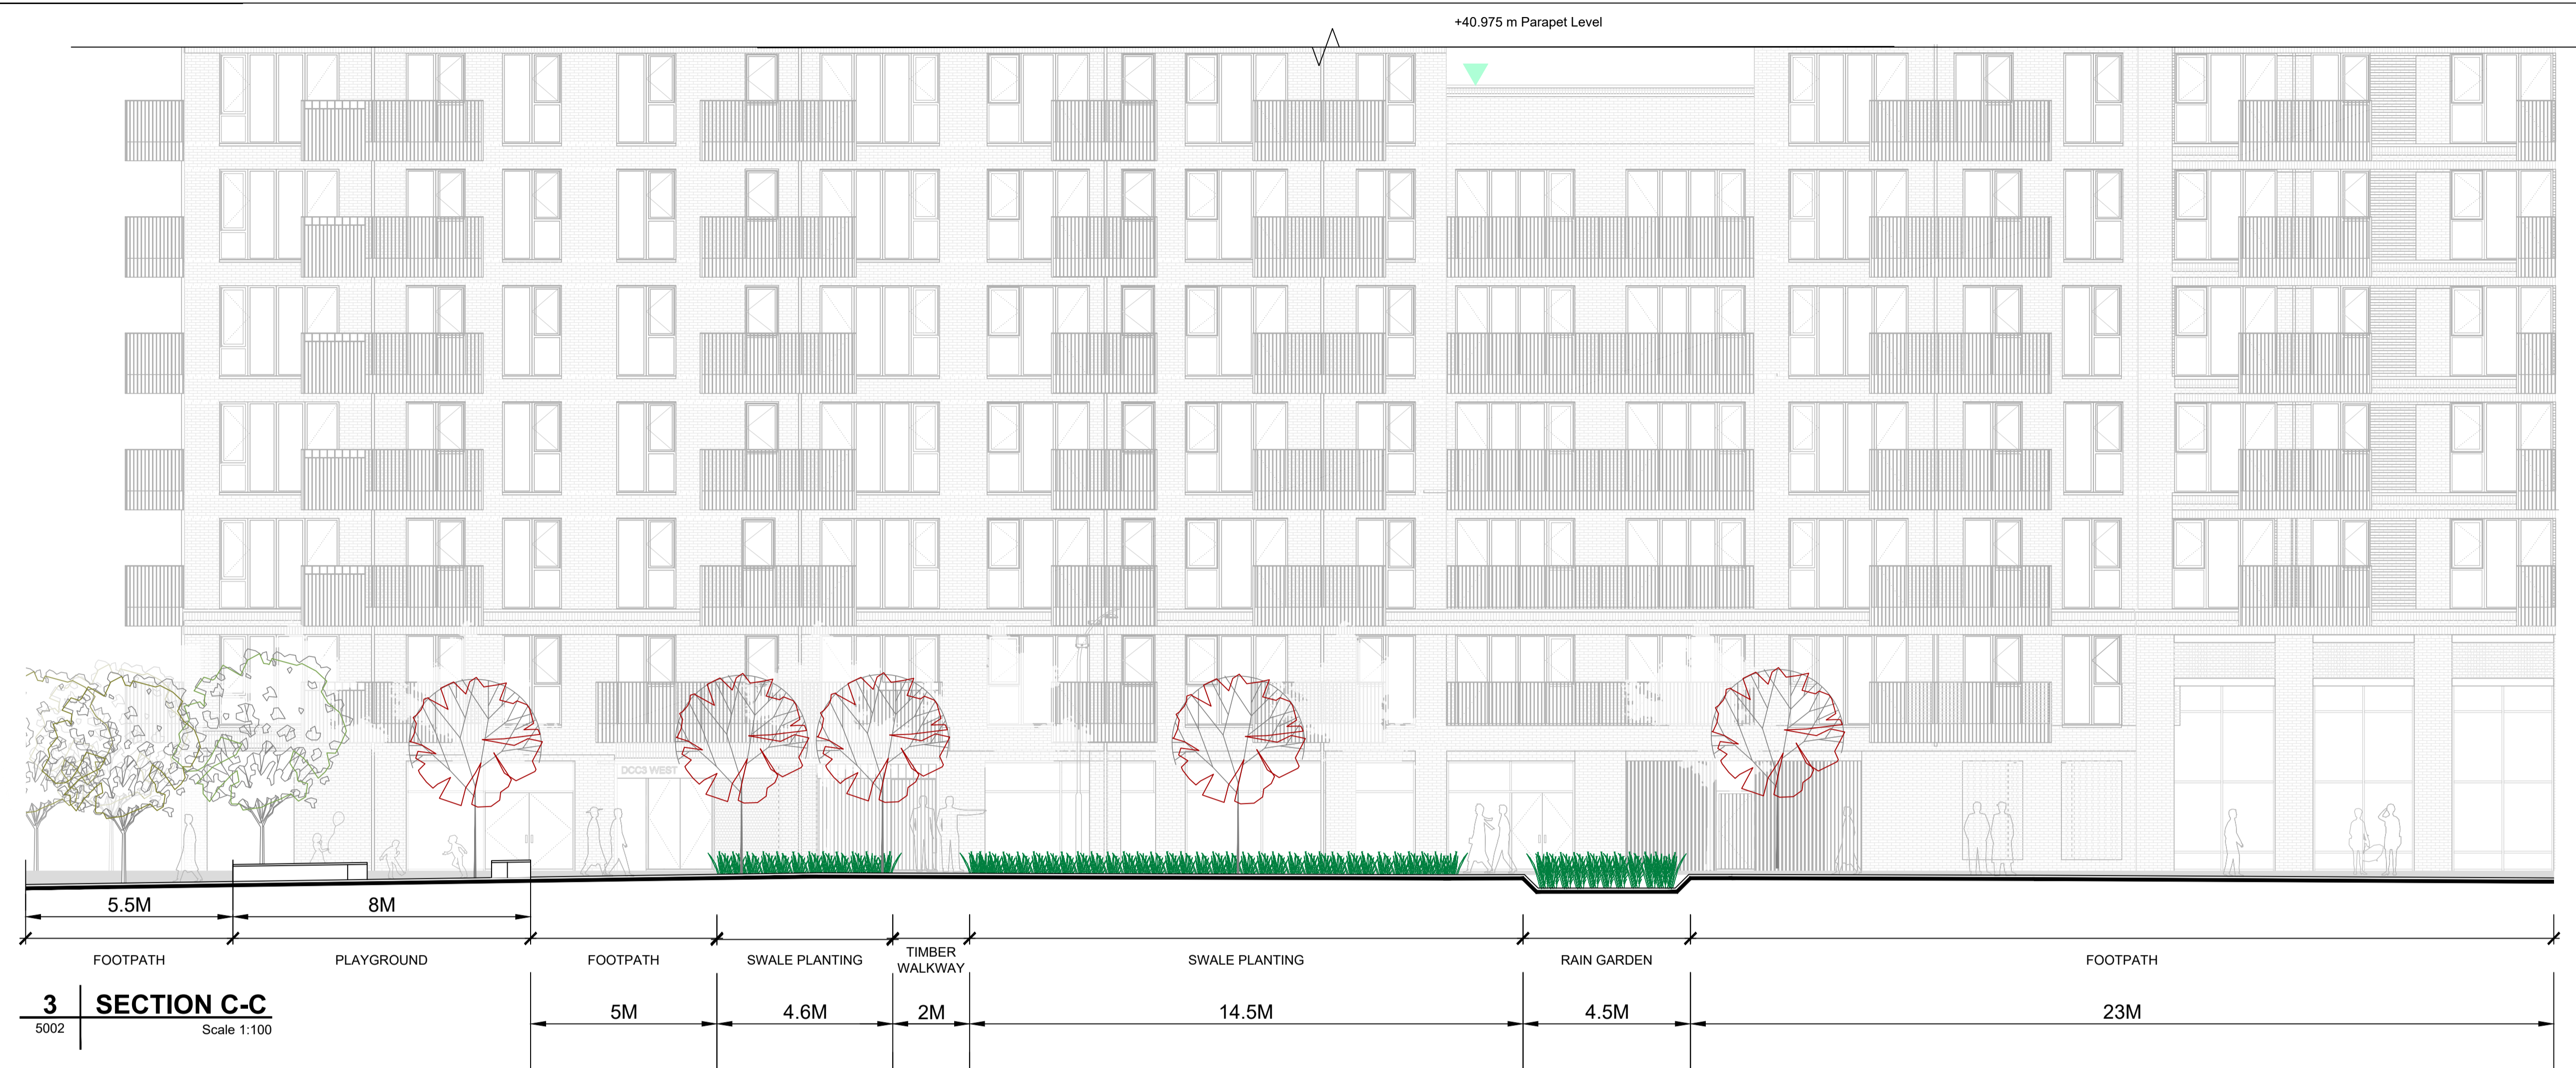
+40.975 m Parapet Level

DCC3 WEST

5.5M

8M

FOOTPATH

PLAYGROUND

FOOTPATH

SWALE PLANTING

TIMBER WALKWAY

SWALE PLANTING

RAIN GARDEN

FOOTPATH

3

5002

SECTION C-C

Scale 1:100

5M

4.6M

2M

14.5M

4.5M

23M